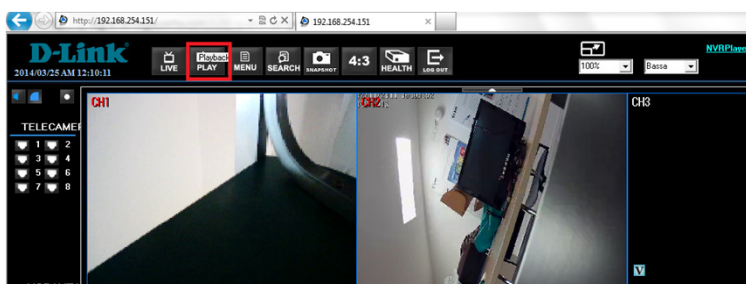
http://192.168.254.151/

192.168.254.151

D-Link

2014/03/25 AM 12:10:11

LIVE

Playback

PLAY

MENU

SEARCH

SNAPSHOT

4:3

HEALTH

LOG OUT

100%

Bassa

NVRPlayer

TELECAMER

1 2

3 4

5 6

7 8

CH1

CH2

CH3

V